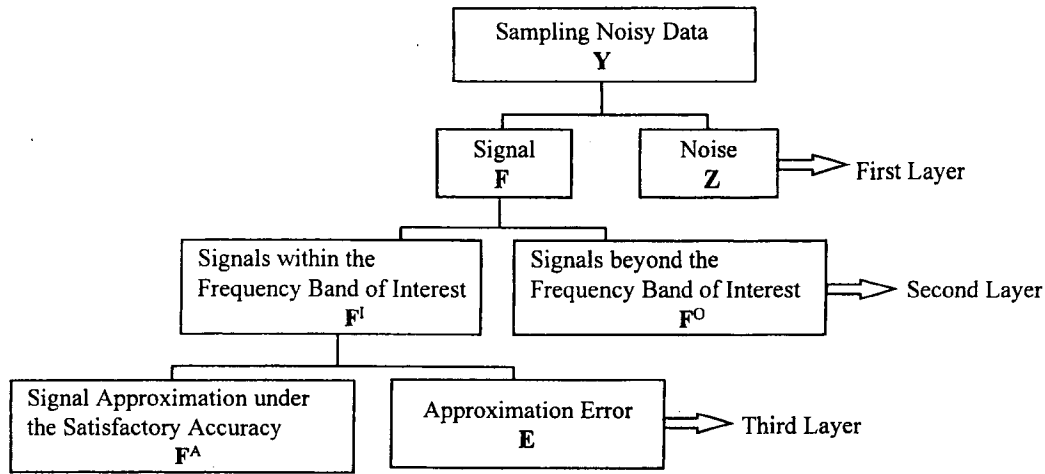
Sampling Noisy Data
$\mathbf{Y}$

Signal
$\mathbf{F}$

Noise
$\mathbf{Z}$

First Layer

Signals within the Frequency Band of Interest
$\mathbf{F}^{I}$

Signals beyond the Frequency Band of Interest
$\mathbf{F}^{O}$

Second Layer

Signal Approximation under the Satisfactory Accuracy
$\mathbf{F}^{A}$

Approximation Error
$\mathbf{E}$

Third Layer